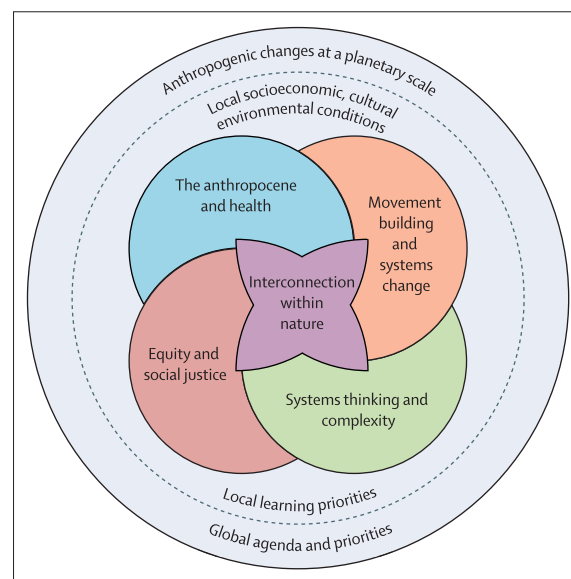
Anthropogenic changes at a planetary scale

Local socioeconomic, cultural environmental conditions

The anthropocene and health

Movement building and systems change

Interconnection within nature

Equity and social justice

Systems thinking and complexity

Local learning priorities

Global agenda and priorities